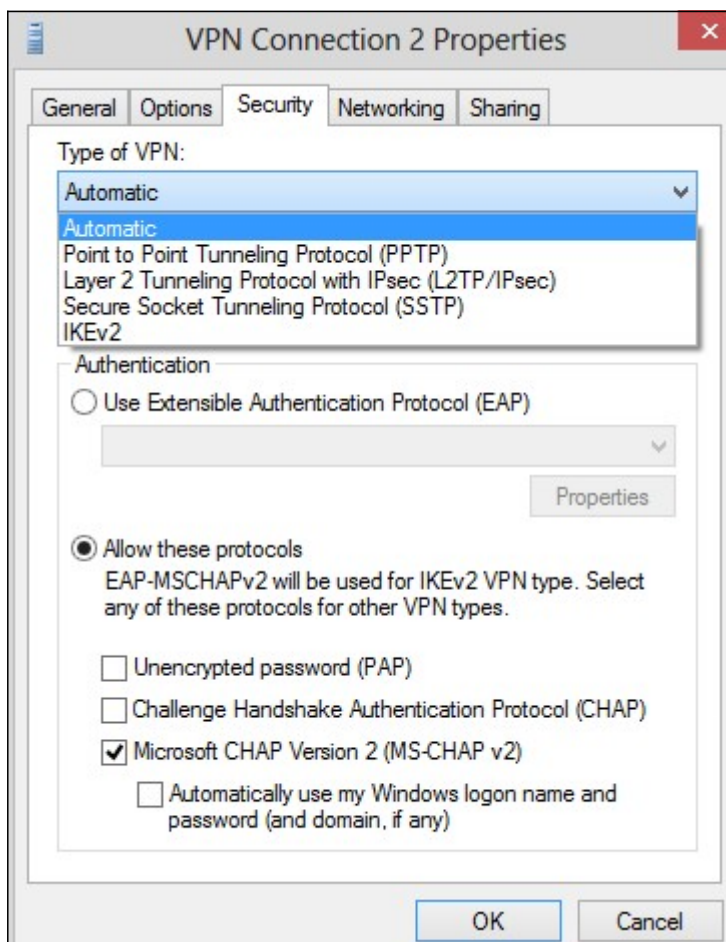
VPN Connection 2 Properties

General | Options | Security | Networking | Sharing

Type of VPN:

Automatic

Automatic
Point to Point Tunneling Protocol (PPTP)
Layer 2 Tunneling Protocol with IPsec (L2TP/IPsec)
Secure Socket Tunneling Protocol (SSTP)
IKEv2

Authentication

Use Extensible Authentication Protocol (EAP)

Properties

Allow these protocols

EAP-MSCHAPv2 will be used for IKEv2 VPN type. Select any of these protocols for other VPN types.

Unencrypted password (PAP)

Challenge Handshake Authentication Protocol (CHAP)

Microsoft CHAP Version 2 (MS-CHAP v2)

Automatically use my Windows logon name and password (and domain, if any)

OK

Cancel